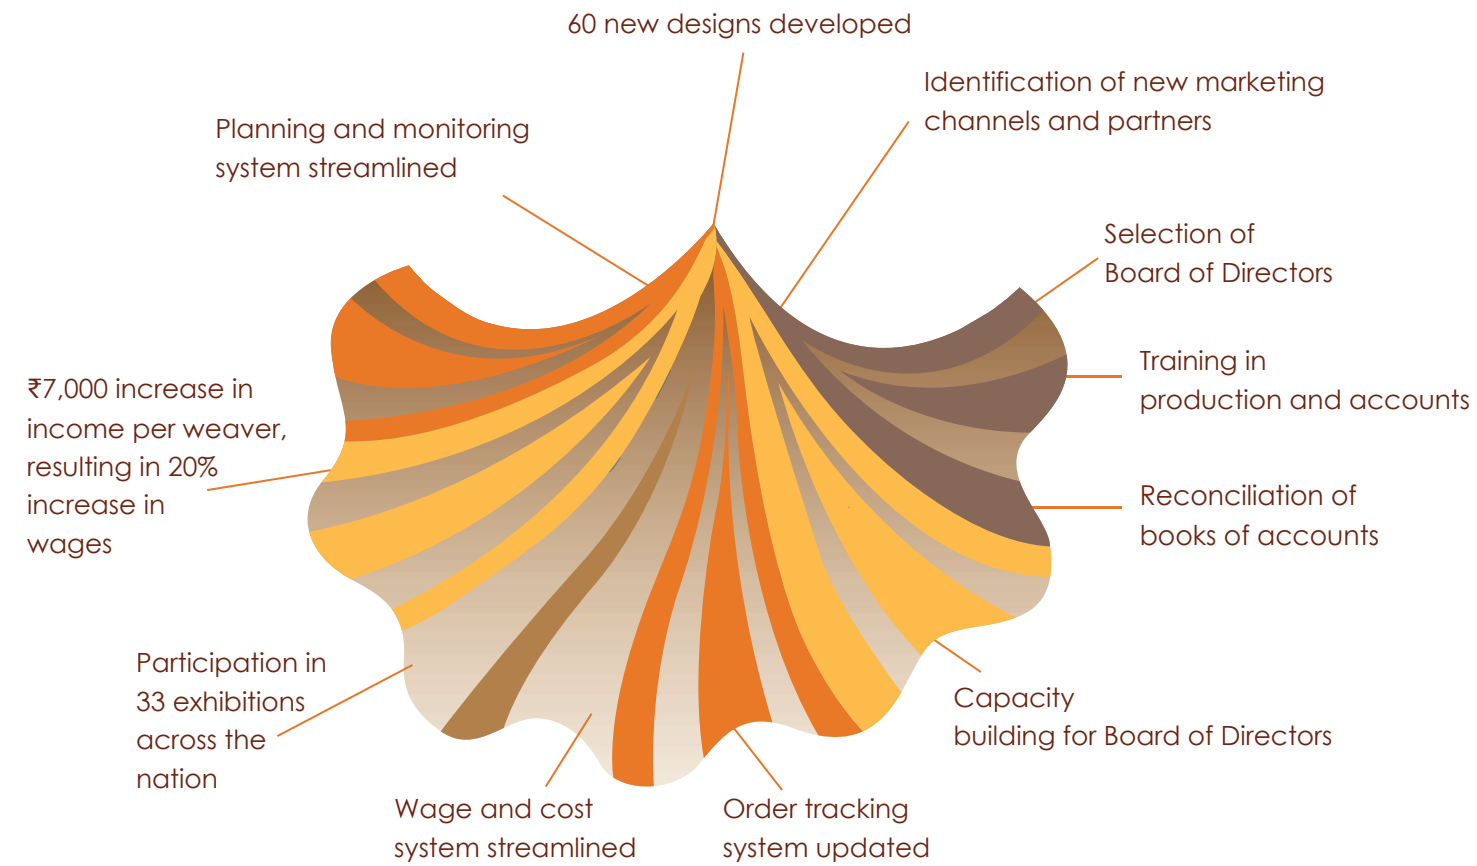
60 new designs developed

Planning and monitoring system streamlined

Identification of new marketing channels and partners

Selection of Board of Directors

Training in production and accounts

Reconciliation of books of accounts

₹7,000 increase in income per weaver, resulting in 20% increase in wages

Participation in 33 exhibitions across the nation

Capacity building for Board of Directors

Wage and cost system streamlined

Order tracking system updated